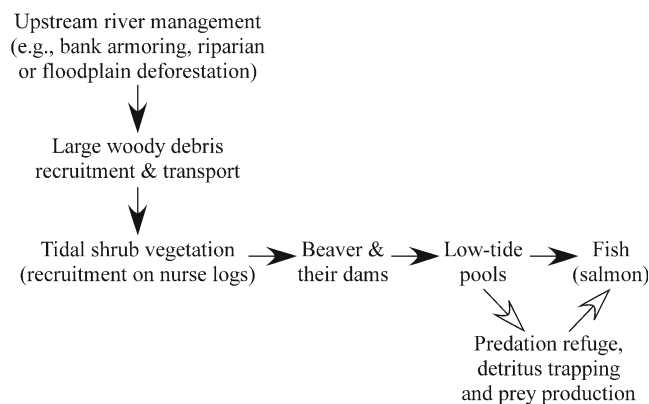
Upstream river management (e.g., bank armoring, riparian or floodplain deforestation)

Large woody debris recruitment & transport

Tidal shrub vegetation (recruitment on nurse logs)

Beaver & their dams

Low-tide pools

Fish (salmon)

Predation refuge, detritus trapping and prey production